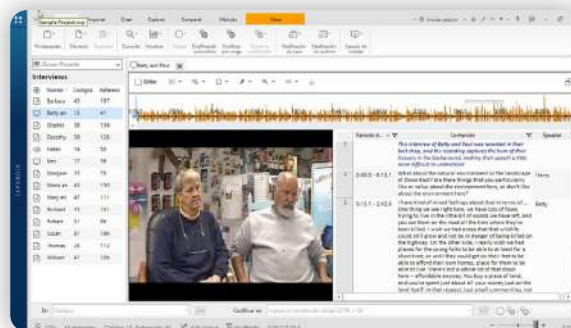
Sample Project.mx

Interviews

| Nombre | Codigos | Hallazgos |
|---|---|---|
| Barbara | 45 | 197 |
| Betty and | 15 | 41 |
| Charles | 38 | 134 |
| Dorothy | 38 | 126 |
| Helen | 14 | 58 |
| Ken | 17 | 78 |
| Margaret | 11 | 78 |
| Maria and | 41 | 150 |
| Mary and | 47 | 111 |
| Richard | 11 | 64 |
| Robert | 11 | 44 |
| Susan | 61 | 186 |
| Thomas | 26 | 114 |
| William | 41 | 184 |

Betty and Paul

| Periodo de... | Contenido | Speaker |
|---|---|---|
| | This interview of Betty and Paul was recorded in their bait shop, and the recording captures the hum of their fixtures in the background, making their speech a little more difficult to understand. | |
| 0:00:0 - 0:13:1 | What about the natural environment or the landscape of Down East? Are there things that you particularly like or value about the environment here, or don't like about the environment here? | Interv |
| 0:13:1 - 2:02:5 | I have kind of mixed feelings about that in terms of... One thing we saw right here, we have lots of trees trying to live in the little bit of woods we have left, and you see them on the road all the time where they've been killed. I wish we had areas that that wildlife could go to and not be in danger of being killed on the highway. On the other side, I really wish we had places for the young folks to be able to at least for a short time, or until they could get out there to be able to afford their own homes, places for them to be able to live. There's not a whole lot of that down here – affordable anyway. You buy a piece of land, and you've spent just about all your money just on the land itself. In that respect, just small communities, not | Betty |